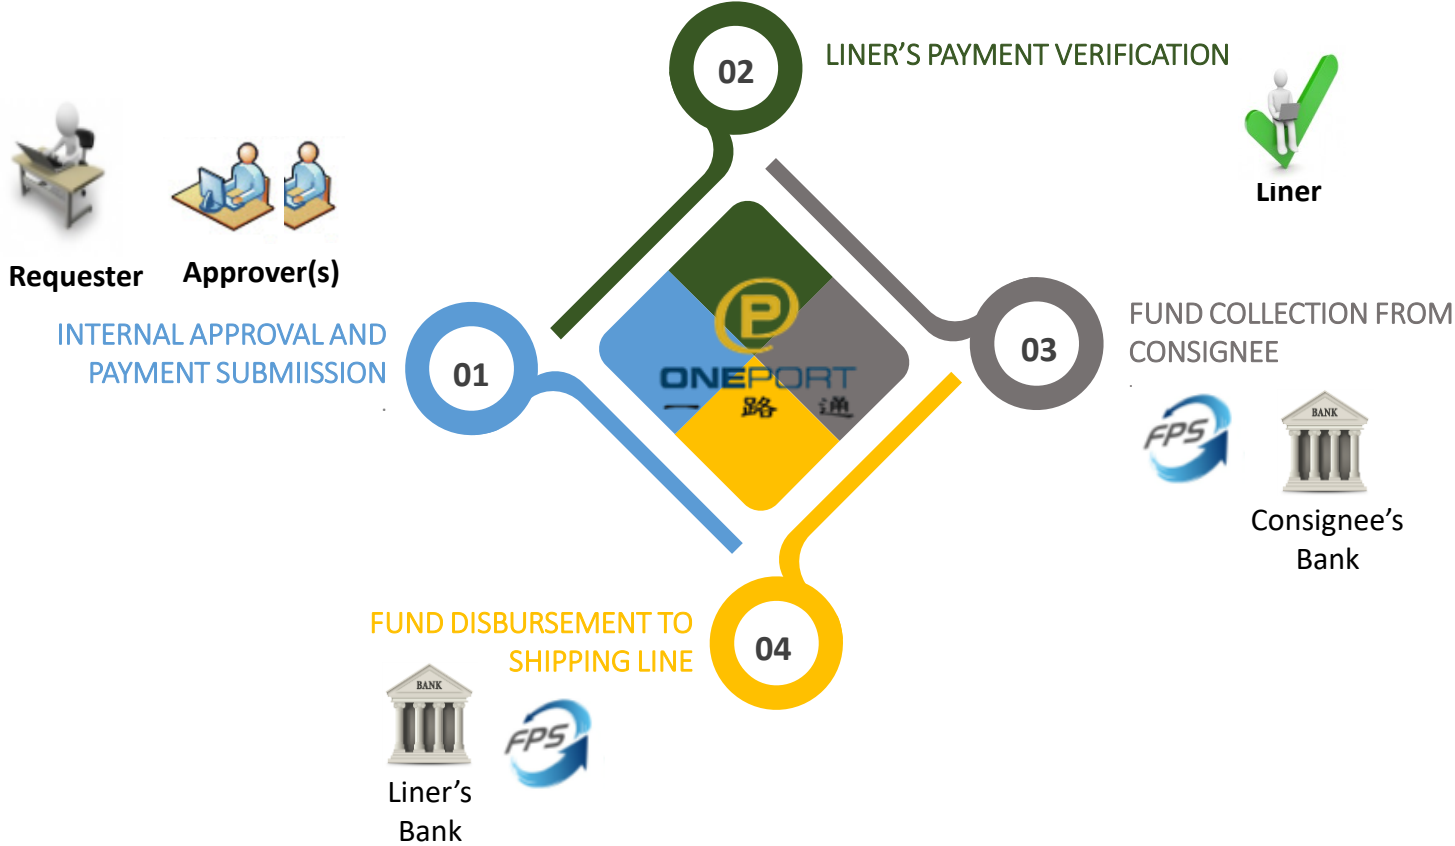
02

LINER'S PAYMENT VERIFICATION

Liner

Requester

Approver(s)

INTERNAL APPROVAL AND PAYMENT SUBMIISSION

01

ONEPORT
一 路 通

03

FUND COLLECTION FROM CONSIGNEE

FPS

BANK

Consignee's Bank

FUND DISBURSEMENT TO SHIPPING LINE

04

BANK

FPS

Liner's Bank